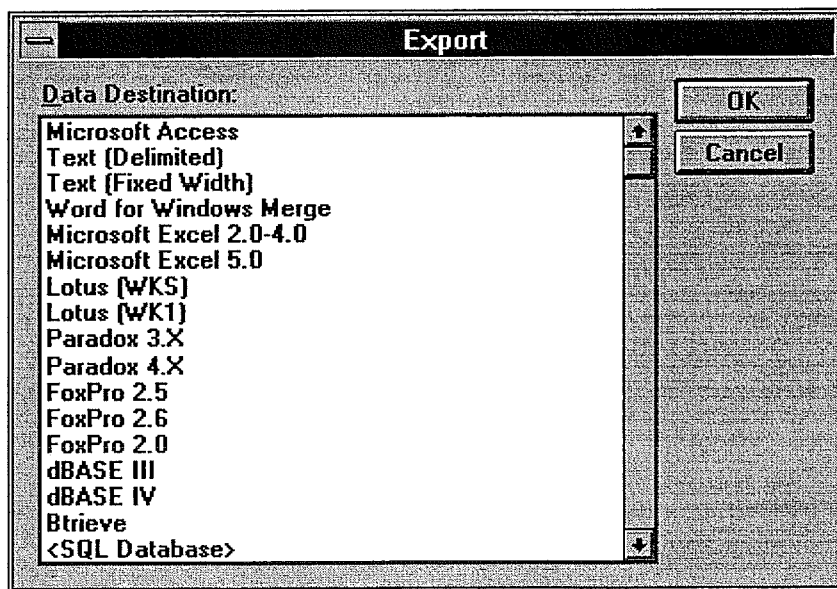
Export

Data Destination:

Microsoft Access
Text (Delimited)
Text (Fixed Width)
Word for Windows Merge
Microsoft Excel 2.0-4.0
Microsoft Excel 5.0
Lotus (WKS)
Lotus (WK1)
Paradox 3.X
Paradox 4.X
FoxPro 2.5
FoxPro 2.6
FoxPro 2.0
dBASE III
dBASE IV
Btrieve
<SQL Database>

OK

Cancel